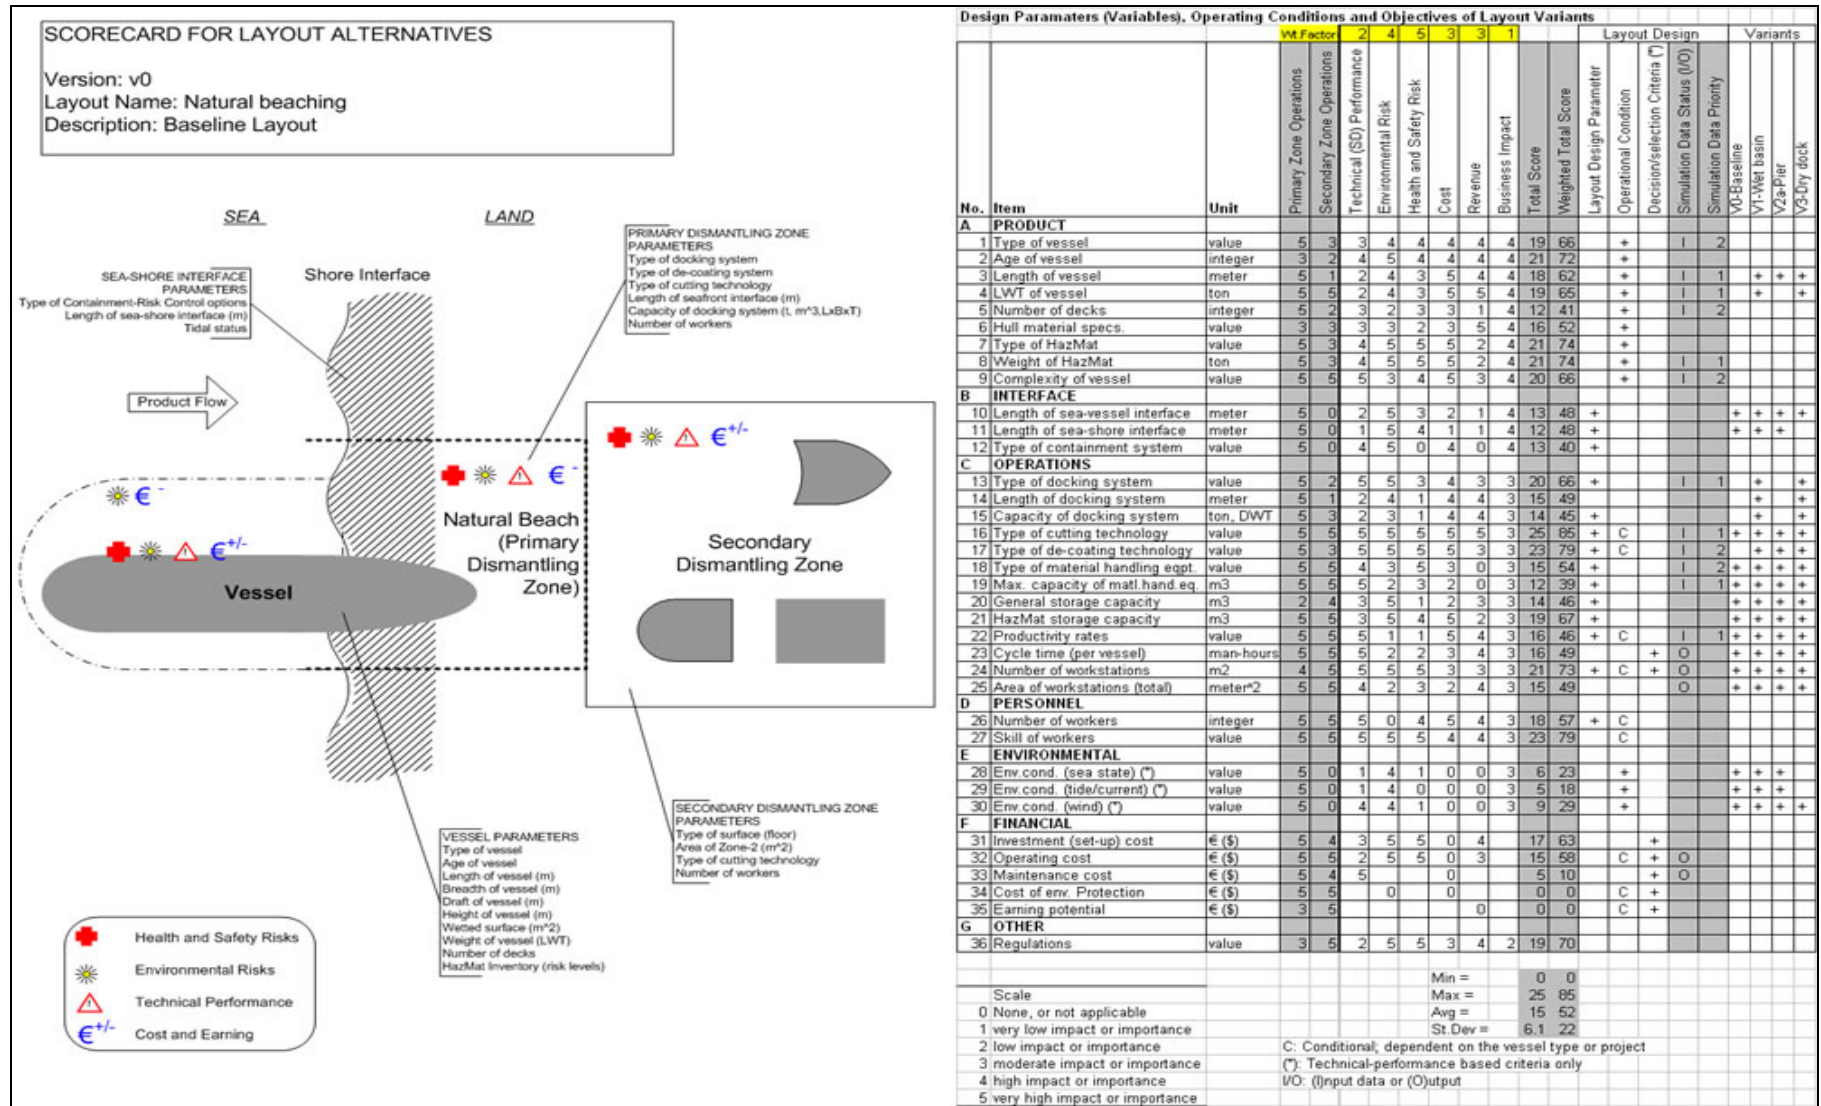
SCORECARD FOR LAYOUT ALTERNATIVES

Version: v0
Layout Name: Natural beaching
Description: Baseline Layout

SEA

LAND

SEA-SHORE INTERFACE PARAMETERS
Type of Containment-Risk Control options
Length of sea-shore interface (m)
Tidal status

Shore Interface

PRIMARY DISMANTLING ZONE PARAMETERS
Type of docking system
Type of de-coating system
Type of cutting technology
Length of seafront interface (m)
Capacity of docking system (t, m^3,LxBxT)
Number of workers

Product Flow

$€^{+/-}$

$€^{-}$

$€^{-}$

$€^{+/-}$

Natural Beach (Primary Dismantling Zone)

Secondary Dismantling Zone

Vessel

SECONDARY DISMANTLING ZONE PARAMETERS
Type of surface (floor)
Area of Zone-2 (m^2)
Type of cutting technology
Number of workers

VESSEL PARAMETERS
Type of vessel
Age of vessel
Length of vessel (m)
Breadth of vessel (m)
Draft of vessel (m)
Height of vessel (m)
Wetted surface (m^2)
Weight of vessel (LWT)
Number of decks
HazMat Inventory (risk levels)

Health and Safety Risks
Environmental Risks
Technical Performance
$€^{+/-}$ Cost and Earning

Design Paramaters (Variables), Operating Conditions and Objectives of Layout Variants

| No. | Item | Unit | Primary Zone Operations | Secondary Zone Operations | Technical (SD) Performance | Environmental Risk | Health and Safety Risk | Cost | Revenue | Business Impact | Total Score | Weighted Total Score | Layout Design Parameter | Operational Condition | Decision/selection Criteria (*) | Simulation Data Status (I/O) | Simulation Data Priority | V0-Baseline | V1-Wet basin | V2a-Pier | V3-Dry dock |
|---|---|---|---|---|---|---|---|---|---|---|---|---|---|---|---|---|---|---|---|---|---|
| | | Wt.Factor | | | 2 | 4 | 5 | 3 | 3 | 1 | | | Layout Design | | | | | Variants | | | |
| A | PRODUCT | | | | | | | | | | | | | | | | | | | | |
| 1 | Type of vessel | value | 5 | 3 | 3 | 4 | 4 | 4 | 4 | 4 | 19 | 66 | | + | | I | 2 | | | | |
| 2 | Age of vessel | integer | 3 | 2 | 4 | 5 | 4 | 4 | 4 | 4 | 21 | 72 | | + | | | | | | | |
| 3 | Length of vessel | meter | 5 | 1 | 2 | 4 | 3 | 5 | 4 | 4 | 18 | 62 | | + | | I | 1 | | + | + | + |
| 4 | LWT of vessel | ton | 5 | 5 | 2 | 4 | 3 | 5 | 5 | 4 | 19 | 65 | | + | | I | 1 | | + | | + |
| 5 | Number of decks | integer | 5 | 2 | 3 | 2 | 3 | 3 | 1 | 4 | 12 | 41 | | + | | I | 2 | | | | |
| 6 | Hull material specs. | value | 3 | 3 | 3 | 3 | 2 | 3 | 5 | 4 | 16 | 52 | | + | | | | | | | |
| 7 | Type of HazMat | value | 5 | 3 | 4 | 5 | 5 | 5 | 2 | 4 | 21 | 74 | | + | | | | | | | |
| 8 | Weight of HazMat | ton | 5 | 3 | 4 | 5 | 5 | 5 | 2 | 4 | 21 | 74 | | + | | I | 1 | | | | |
| 9 | Complexity of vessel | value | 5 | 5 | 5 | 3 | 4 | 5 | 3 | 4 | 20 | 66 | | + | | I | 2 | | | | |
| B | INTERFACE | | | | | | | | | | | | | | | | | | | | |
| 10 | Length of sea-vessel interface | meter | 5 | 0 | 2 | 5 | 3 | 2 | 1 | 4 | 13 | 48 | + | | | | | + | + | + | + |
| 11 | Length of sea-shore interface | meter | 5 | 0 | 1 | 5 | 4 | 1 | 1 | 4 | 12 | 48 | + | | | | | + | + | + | |
| 12 | Type of containment system | value | 5 | 0 | 4 | 5 | 0 | 4 | 0 | 4 | 13 | 40 | + | | | | | | | | |
| C | OPERATIONS | | | | | | | | | | | | | | | | | | | | |
| 13 | Type of docking system | value | 5 | 2 | 5 | 5 | 3 | 4 | 3 | 3 | 20 | 66 | + | | | I | 1 | | + | | + |
| 14 | Length of docking system | meter | 5 | 1 | 2 | 4 | 1 | 4 | 4 | 3 | 15 | 49 | | | | | | | + | | + |
| 15 | Capacity of docking system | ton, DWT | 5 | 3 | 2 | 3 | 1 | 4 | 4 | 3 | 14 | 45 | + | | | | | | + | | + |
| 16 | Type of cutting technology | value | 5 | 5 | 5 | 5 | 5 | 5 | 5 | 3 | 25 | 85 | + | C | | I | 1 | + | + | + | + |
| 17 | Type of de-coating technology | value | 5 | 3 | 5 | 5 | 5 | 5 | 3 | 3 | 23 | 79 | + | C | | I | 2 | | + | + | + |
| 18 | Type of material handling eqpt. | value | 5 | 5 | 4 | 3 | 5 | 3 | 0 | 3 | 15 | 54 | + | | | I | 2 | + | + | + | + |
| 19 | Max. capacity of matl.hand.eq. | m3 | 5 | 5 | 5 | 2 | 3 | 2 | 0 | 3 | 12 | 39 | + | | | I | 1 | + | + | + | + |
| 20 | General storage capacity | m3 | 2 | 4 | 3 | 5 | 1 | 2 | 3 | 3 | 14 | 46 | + | | | | | + | + | + | + |
| 21 | HazMat storage capacity | m3 | 5 | 5 | 3 | 5 | 4 | 5 | 2 | 3 | 19 | 67 | + | | | | | + | + | + | + |
| 22 | Productivity rates | value | 5 | 5 | 5 | 1 | 1 | 5 | 4 | 3 | 16 | 46 | + | C | | I | 1 | + | + | + | + |
| 23 | Cycle time (per vessel) | man-hours | 5 | 5 | 5 | 2 | 2 | 3 | 4 | 3 | 16 | 49 | | | + | O | | + | + | + | + |
| 24 | Number of workstations | m2 | 4 | 5 | 5 | 5 | 5 | 3 | 3 | 3 | 21 | 73 | + | C | + | O | | + | + | + | + |
| 25 | Area of workstations (total) | meter^2 | 5 | 5 | 4 | 2 | 3 | 2 | 4 | 3 | 15 | 49 | | | | O | | + | + | + | + |
| D | PERSONNEL | | | | | | | | | | | | | | | | | | | | |
| 26 | Number of workers | integer | 5 | 5 | 5 | 0 | 4 | 5 | 4 | 3 | 18 | 57 | + | C | | | | | | | |
| 27 | Skill of workers | value | 5 | 5 | 5 | 5 | 5 | 4 | 4 | 3 | 23 | 79 | | C | | | | | | | |
| E | ENVIRONMENTAL | | | | | | | | | | | | | | | | | | | | |
| 28 | Env.cond. (sea state) (*) | value | 5 | 0 | 1 | 4 | 1 | 0 | 0 | 3 | 6 | 23 | | + | | | | + | + | + | |
| 29 | Env.cond. (tide/current) (*) | value | 5 | 0 | 1 | 4 | 0 | 0 | 0 | 3 | 5 | 18 | | + | | | | + | + | + | |
| 30 | Env.cond. (wind) (*) | value | 5 | 0 | 4 | 4 | 1 | 0 | 0 | 3 | 9 | 29 | | + | | | | + | + | + | + |
| F | FINANCIAL | | | | | | | | | | | | | | | | | | | | |
| 31 | Investment (set-up) cost | € ($) | 5 | 4 | 3 | 5 | 5 | 0 | 4 | | 17 | 63 | | | + | | | | | | |
| 32 | Operating cost | € ($) | 5 | 5 | 2 | 5 | 5 | 0 | 3 | | 15 | 58 | | C | + | O | | | | | |
| 33 | Maintenance cost | € ($) | 5 | 4 | 5 | | | 0 | | | 5 | 10 | | | + | O | | | | | |
| 34 | Cost of env. Protection | € ($) | 5 | 5 | | 0 | | 0 | | | 0 | 0 | | C | + | | | | | | |
| 35 | Earning potential | € ($) | 3 | 5 | | | | | 0 | | 0 | 0 | | C | + | | | | | | |
| G | OTHER | | | | | | | | | | | | | | | | | | | | |
| 36 | Regulations | value | 3 | 5 | 2 | 5 | 5 | 3 | 4 | 2 | 19 | 70 | | | | | | | | | |

Min = 0 0
Max = 25 85
Avg = 15 52
St.Dev = 6.1 22

Scale
0 None, or not applicable
1 very low impact or importance
2 low impact or importance
3 moderate impact or importance
4 high impact or importance
5 very high impact or importance

C: Conditional; dependent on the vessel type or project
(*): Technical-performance based criteria only
I/O: (I)nput data or (O)utput